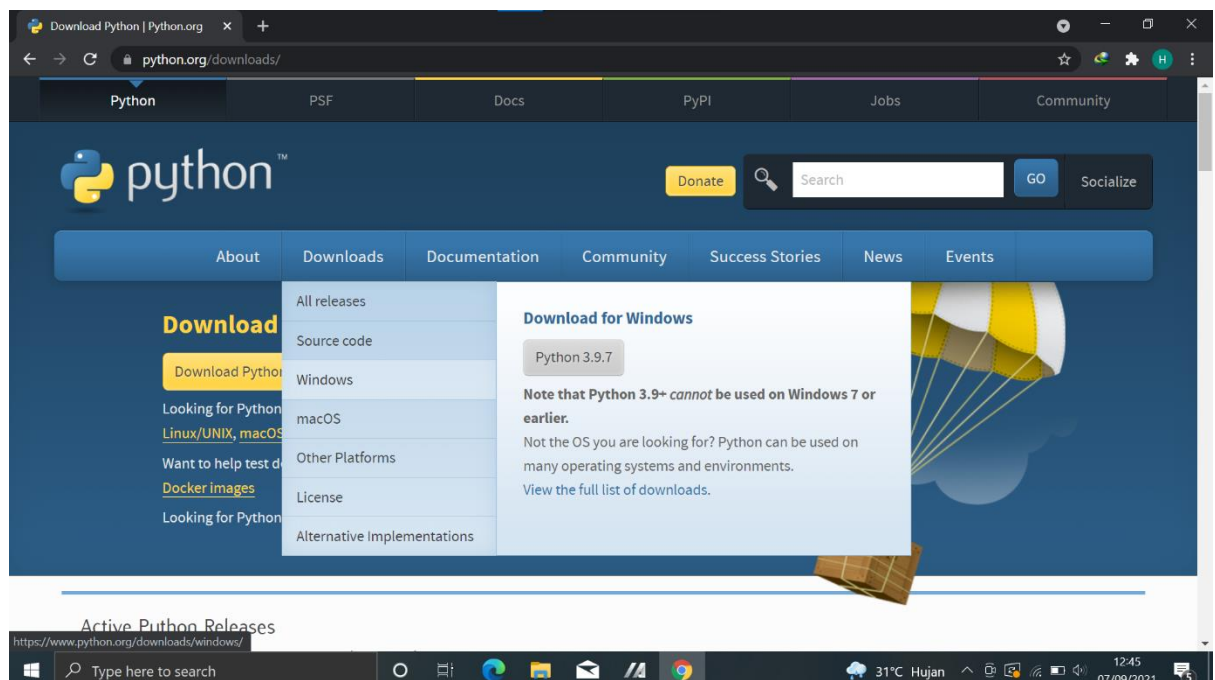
Download Python | Python.org ×
python.org/downloads/
H

Python PSF Docs PyPI Jobs Community

python™

Donate Search GO Socialize

About Downloads Documentation Community Success Stories News Events

All releases
Source code
Windows
macOS
Other Platforms
License
Alternative Implementations

Download for Windows
Python 3.9.7
Note that Python 3.9+ *cannot* be used on Windows 7 or earlier.
Not the OS you are looking for? Python can be used on many operating systems and environments.
View the full list of downloads.

Download
Download Pythor
Looking for Python
Linux/UNIX, macOS
Want to help test d
Docker images
Looking for Python

Active Python Releases
https://www.python.org/downloads/windows/

Type here to search
31°C Hujan
12:45
07/09/2021
5